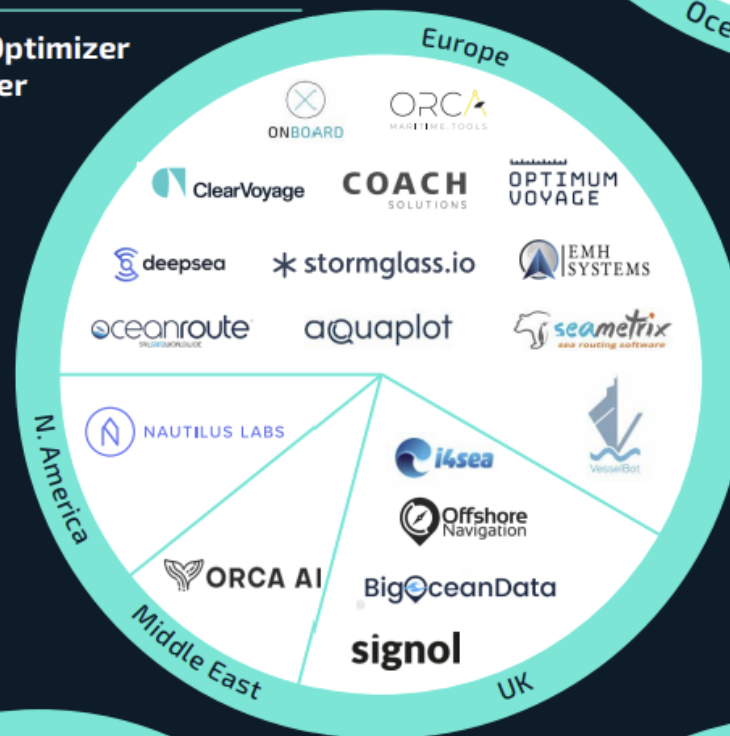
Optimizer
er

Oce

Europe

ONBOARD
ORCA MARITIME.TOOLS
ClearVoyage
COACH SOLUTIONS
OPTIMUM VOYAGE
deepsea
stormglass.io
EMH SYSTEMS
oceanroute
aquaplot
seametrix sea routing software

N. America
NAUTILUS LABS

i4sea
VesselBot
Offshore Navigation
BigOceanData
signol

ORCA AI

Middle East

UK